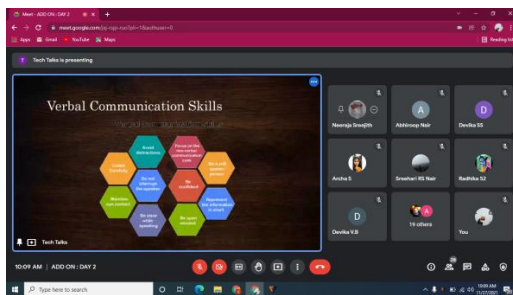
Meet - ADD ON : DAY 2

meet.google.com/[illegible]

Apps Gmail YouTube Maps

Reading list

Tech Talks is presenting

Verbal Communication Skills

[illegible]

Avoid distractions

Focus on the non-verbal communication cues

Listen carefully

Be a well spoken person

Do not interrupt the speaker

Be confident

Maintain eye contact

Represent the information in short

Be aware while speaking

Be open minded

Tech Talks

Neeraja Sreejith

Abhiroop Nair

A

Devika SS

D

Archa S

Sreehari RS Nair

Radhika SJ

Devika V.B

D

19 others

You

10:09 AM | ADD ON : DAY 2

Type here to search

10:09 AM
11/27/2021